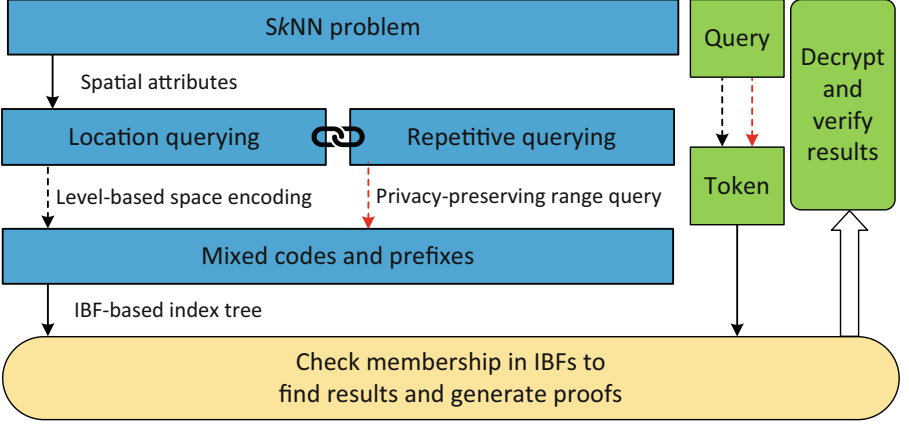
SkNN problem

Spatial attributes

Location querying

Repetitive querying

Level-based space encoding

Privacy-preserving range query

Mixed codes and prefixes

IBF-based index tree

Query

Token

Decrypt and verify results

Check membership in IBFs to find results and generate proofs